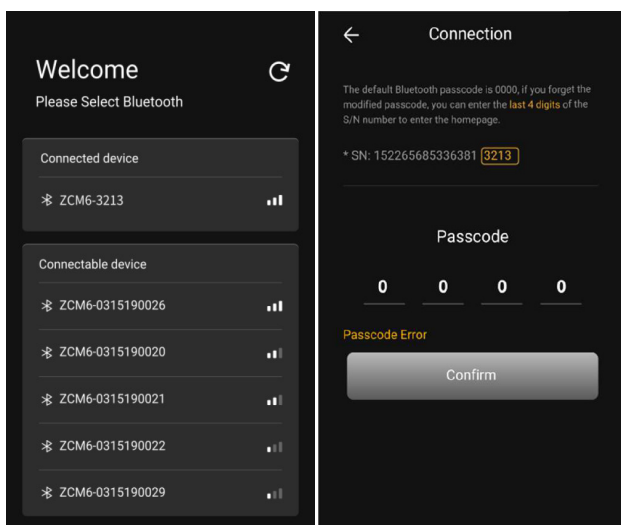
Welcome
Please Select Bluetooth

Connected device

ZCM6-3213

Connectable device

ZCM6-0315190026

ZCM6-0315190020

ZCM6-0315190021

ZCM6-0315190022

ZCM6-0315190029

←
Connection

The default Bluetooth passcode is 0000, if you forget the modified passcode, you can enter the last 4 digits of the S/N number to enter the homepage.

* SN: 152265685336381 3213

Passcode

0 0 0 0

Passcode Error

Confirm